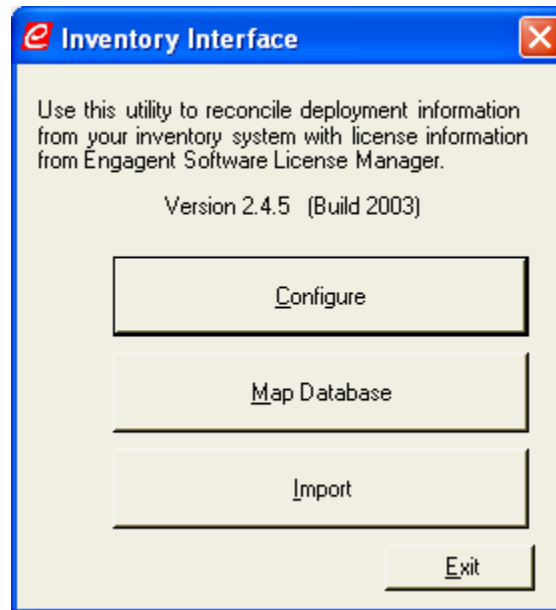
Inventory Interface

Use this utility to reconcile deployment information from your inventory system with license information from Engagent Software License Manager.

Version 2.4.5 (Build 2003)

Configure

Map Database

Import

Exit